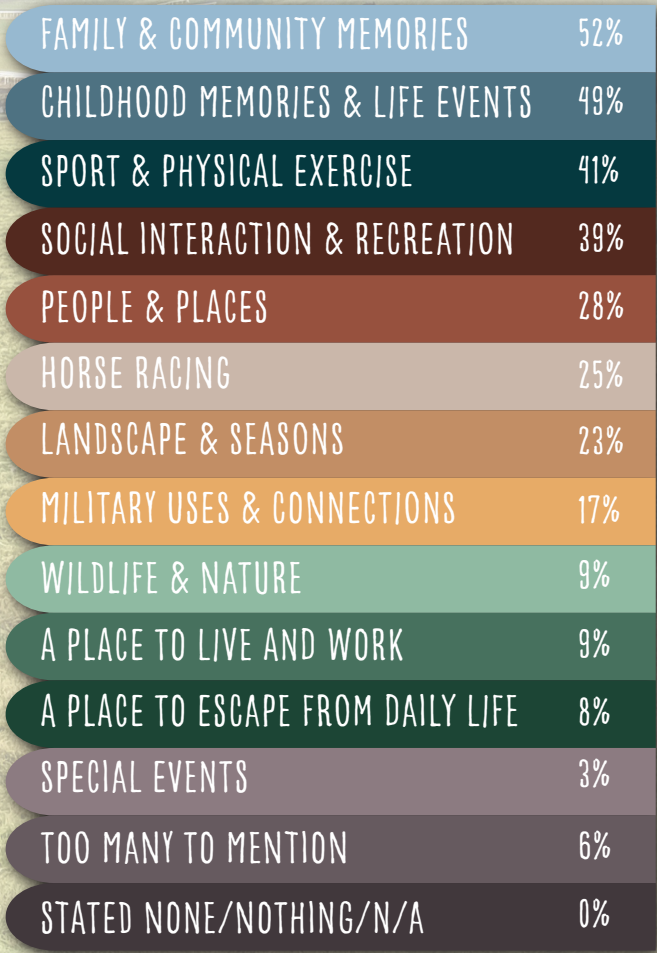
| | |
|---|---|
| FAMILY & COMMUNITY MEMORIES | 52% |
| CHILDHOOD MEMORIES & LIFE EVENTS | 49% |
| SPORT & PHYSICAL EXERCISE | 41% |
| SOCIAL INTERACTION & RECREATION | 39% |
| PEOPLE & PLACES | 28% |
| HORSE RACING | 25% |
| LANDSCAPE & SEASONS | 23% |
| MILITARY USES & CONNECTIONS | 17% |
| WILDLIFE & NATURE | 9% |
| A PLACE TO LIVE AND WORK | 9% |
| A PLACE TO ESCAPE FROM DAILY LIFE | 8% |
| SPECIAL EVENTS | 3% |
| TOO MANY TO MENTION | 6% |
| STATED NONE/NOTHING/N/A | 0% |